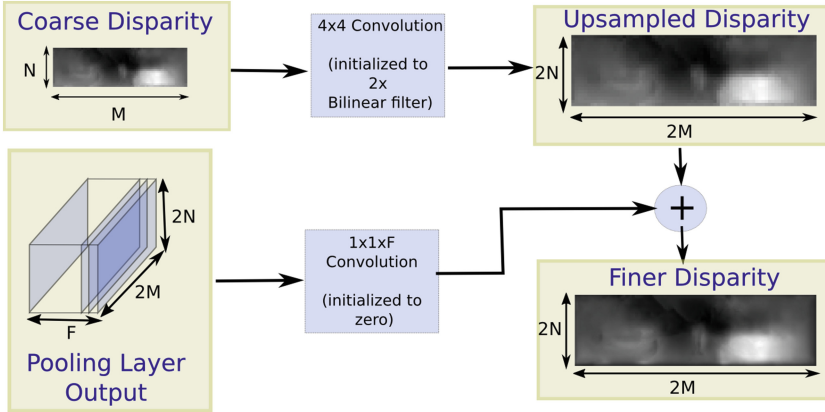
Coarse Disparity

N

M

4x4 Convolution

(initialized to 2x Bilinear filter)

Upsampled Disparity

2N

2M

+

2N

2M

F

Pooling Layer Output

1x1xF Convolution

(initialized to zero)

Finer Disparity

2N

2M